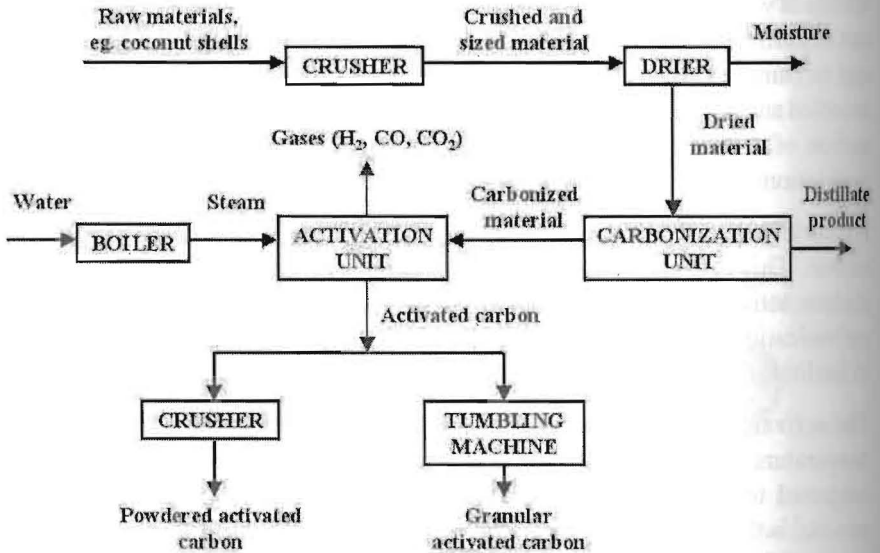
Raw materials, eg. coconut shells

CRUSHER

Crushed and sized material

DRIER

Moisture

Dried material

Gases ($H_2$, CO, $CO_2$)

Water

BOILER

Steam

ACTIVATION UNIT

Carbonized material

CARBONIZATION UNIT

Distillate product

Activated carbon

CRUSHER

TUMBLING MACHINE

Powdered activated carbon

Granular activated carbon